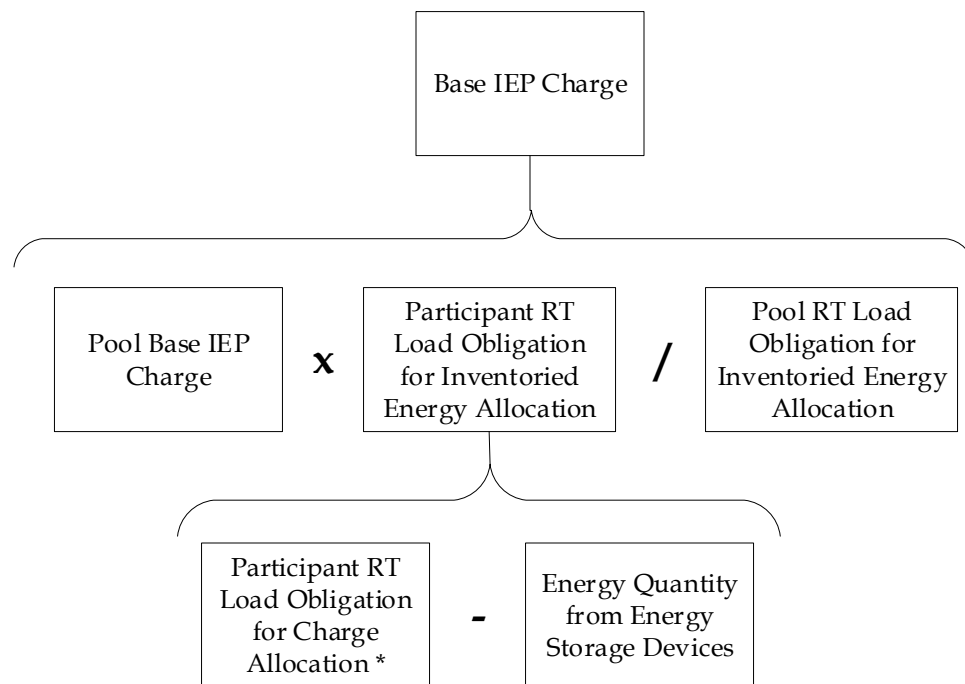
Base IEP Charge

Pool Base IEP Charge

x

Participant RT Load Obligation for Inventoried Energy Allocation

/

Pool RT Load Obligation for Inventoried Energy Allocation

Participant RT Load Obligation for Charge Allocation *

-

Energy Quantity from Energy Storage Devices